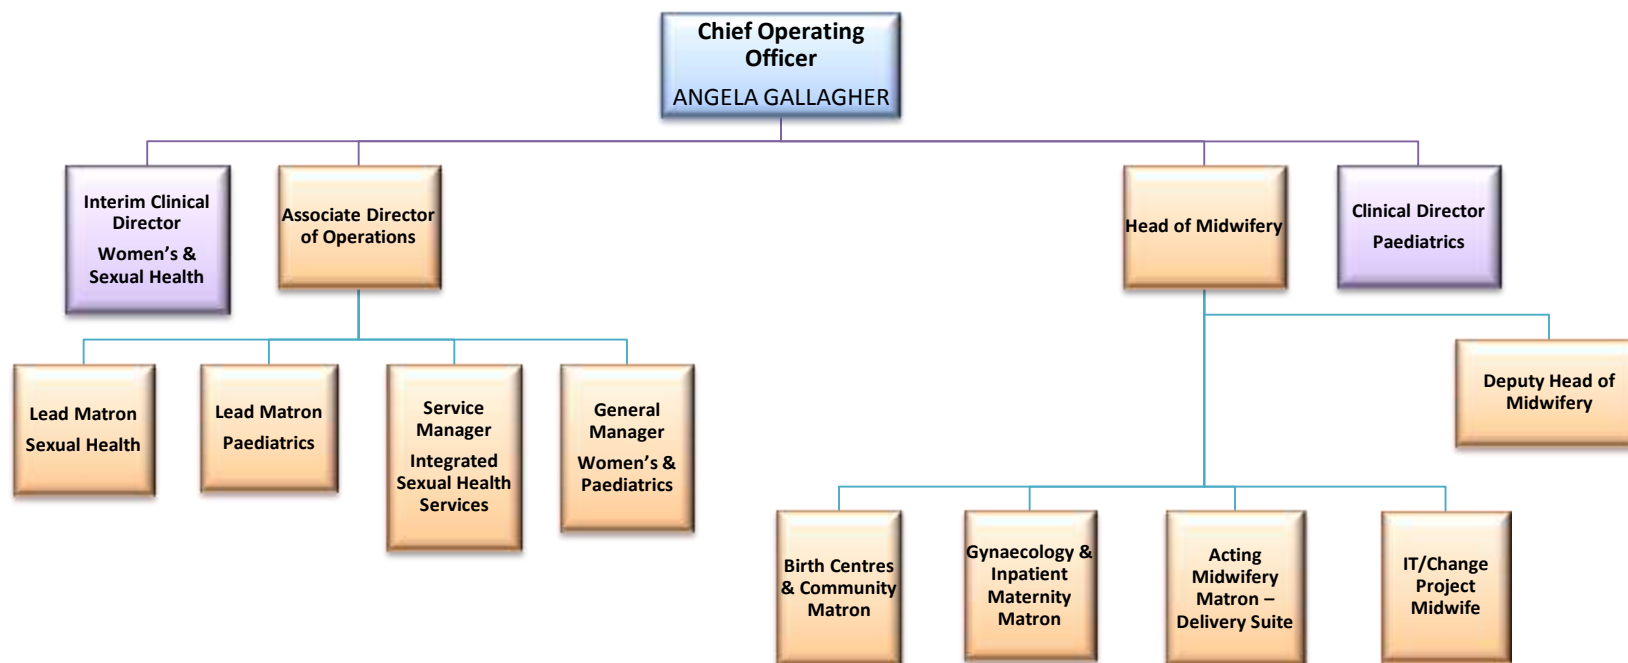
Chief Operating Officer
ANGELA GALLAGHER

Interim Clinical Director
Women's & Sexual Health

Associate Director of Operations

Head of Midwifery

Clinical Director
Paediatrics

Lead Matron
Sexual Health

Lead Matron
Paediatrics

Service Manager
Integrated Sexual Health Services

General Manager
Women's & Paediatrics

Deputy Head of Midwifery

Birth Centres & Community Matron

Gynaecology & Inpatient Maternity Matron

Acting Midwifery Matron – Delivery Suite

IT/Change Project Midwife